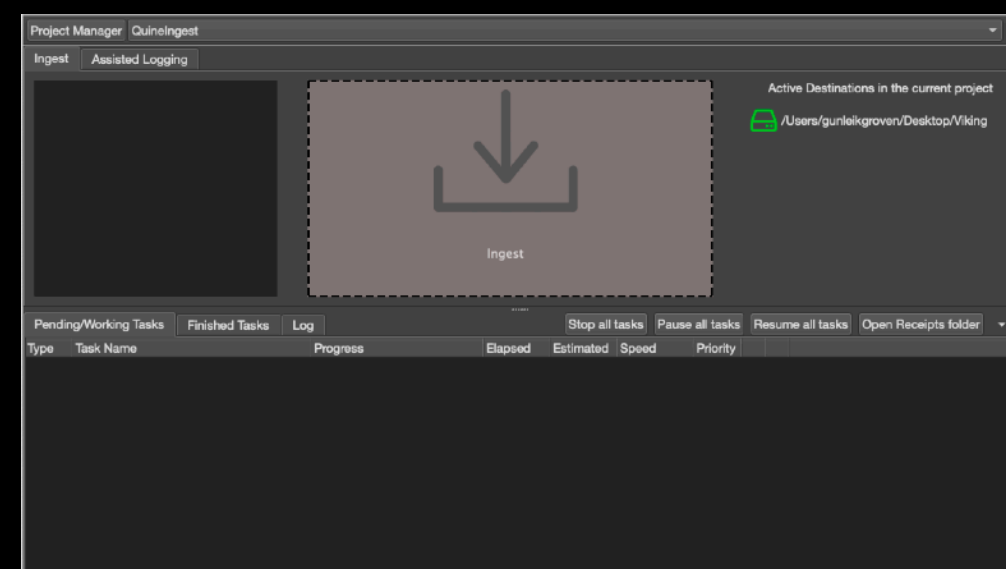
Project Manager QuineIngest

Ingest Assisted Logging

Ingest

Active Destinations in the current project

/Users/gunleikgroven/Desktop/Viking

Pending/Working Tasks Finished Tasks Log

Stop all tasks Pause all tasks Resume all tasks Open Receipts folder

| Type | Task Name | Progress | Elapsed | Estimated | Speed | Priority |
|---|---|---|---|---|---|---|